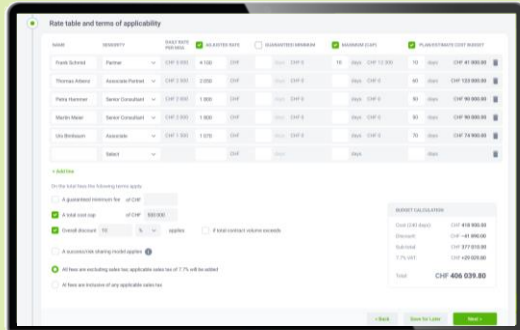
Rate table and terms of applicability

| NAME | SENIORITY | BASE RATE PER HOUR | ADJUSTED RATE | GUARANTEED MINIMUM | MAXIMUM (CAP) | PLANNED/RATE COST BUDGET |
|---|---|---|---|---|---|---|
| Frank Schmid | Partner | CHF 3 000 | 4 100 | CHF days CHF 0 | 10 days CHF 12 000 | 10 days CHF 41 000.00 |
| Thomas Aliesco | Associate Partner | CHF 2 000 | 2 050 | CHF days CHF 0 | days CHF 0 | 60 days CHF 123 000.00 |
| Petra Hammer | Senior Consultant | CHF 1 000 | 1 000 | CHF days CHF 0 | days CHF 0 | 90 days CHF 90 000.00 |
| Martin Meier | Senior Consultant | CHF 1 000 | 1 000 | CHF days CHF 0 | days CHF 0 | 90 days CHF 90 000.00 |
| Urs Birnbaum | Associate | CHF 1 000 | 1 070 | CHF days CHF 0 | days CHF 0 | 70 days CHF 74 900.00 |
|  | Select |  |  |  |  |  |

+ Add row

On the total fees the following terms apply:

A guaranteed minimum fee of CHF

A total cost cap of CHF 500 000

Overall discount 10 % applies If total contract volume exceeds

A success/risk sharing model applies

All fees are excluding sales tax; applicable sales tax of 7.7% will be added

All fees are inclusive of any applicable sales tax

BUDGET CALCULATION

| | |
|---|---|
| Cost (340 days) | CHF 418 900.00 |
| Discount | CHF −41 890.00 |
| Subtotal | CHF 377 010.00 |
| 7.7% VAT | CHF 29 029.80 |
| Total | CHF 406 039.80 |

< Back Save for Later Next >